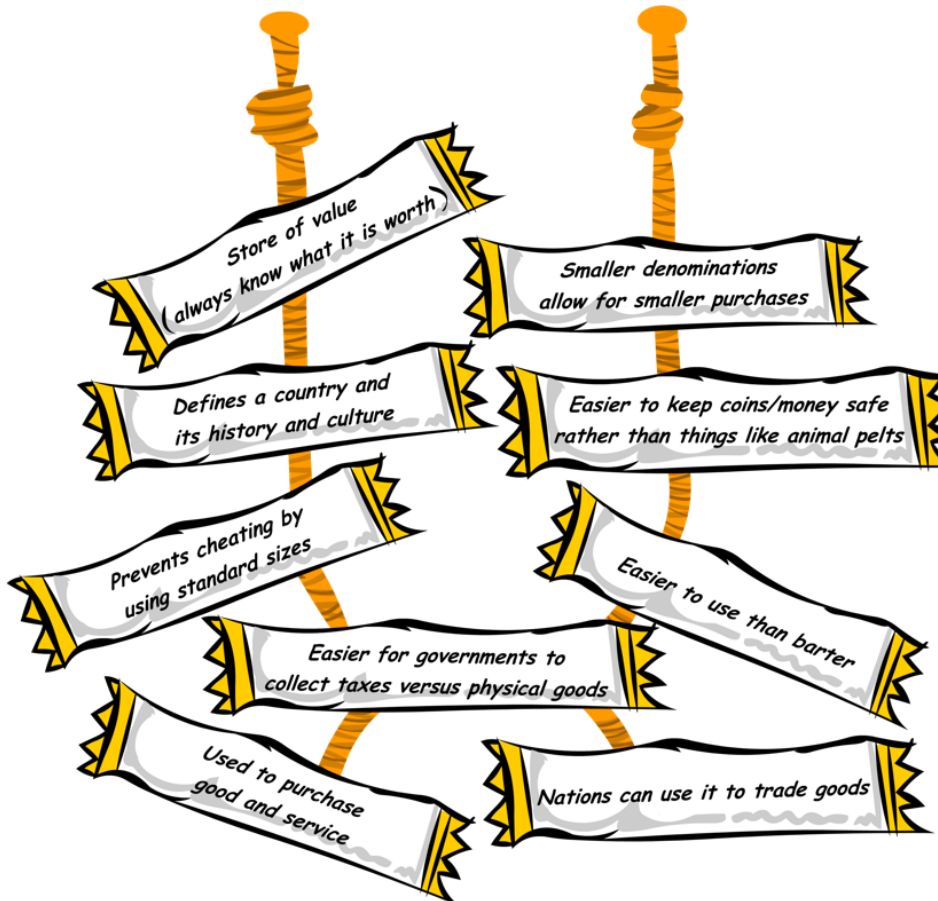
Store of value
( always know what it is worth )

Defines a country and its history and culture

Prevents cheating by using standard sizes

Easier for governments to collect taxes versus physical goods

Used to purchase good and service

Smaller denominations allow for smaller purchases

Easier to keep coins/money safe rather than things like animal pelts

Easier to use than barter

Nations can use it to trade goods